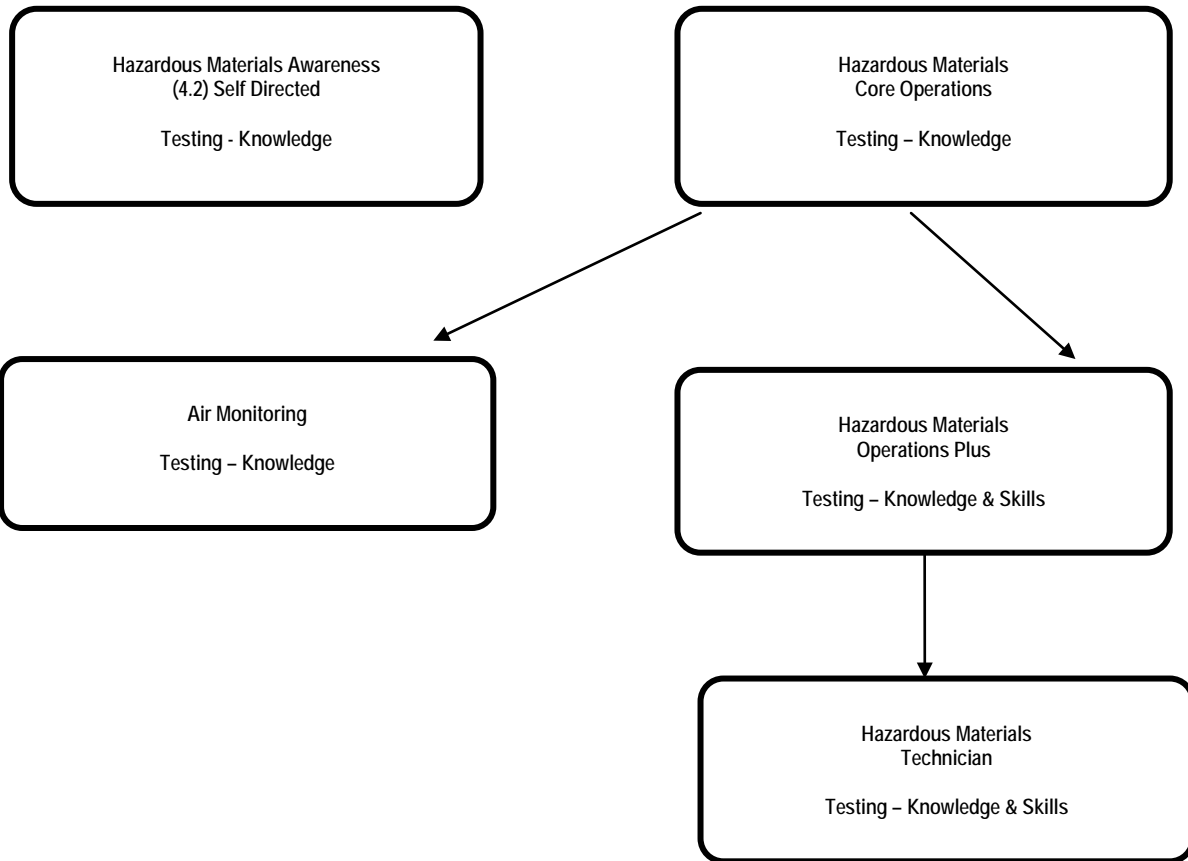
Hazardous Materials Awareness
(4.2) Self Directed

Testing - Knowledge

Hazardous Materials
Core Operations

Testing – Knowledge

Air Monitoring

Testing – Knowledge

Hazardous Materials
Operations Plus

Testing – Knowledge & Skills

Hazardous Materials
Technician

Testing – Knowledge & Skills